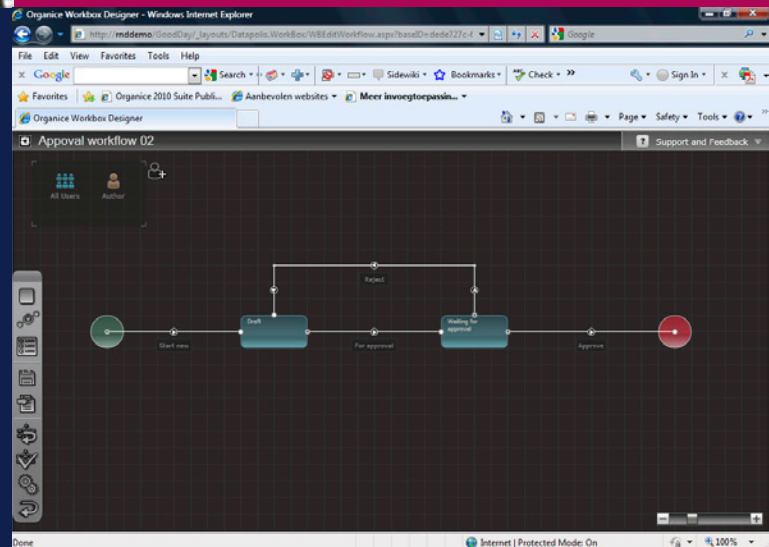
Organice Workbox Designer - Windows Internet Explorer

http://mddemo/GoodDay/_layouts/Datapolis.WorkBox/WBEditWorkflow.aspx?baseID=dede227c-f

Google

File Edit View Favorites Tools Help

Google Search Sidewiki Bookmarks Check » Sign In

Favorites Organice 2010 Suite Publi... Aanbevolen websites Meer invoegtoepassin...

Organice Workbox Designer

Page Safety Tools

Appoval workflow 02

Support and Feedback

All Users Author

Reject

Draft

Waiting for approval

Start new

For approval

Approve

Done Internet | Protected Mode: On 100%